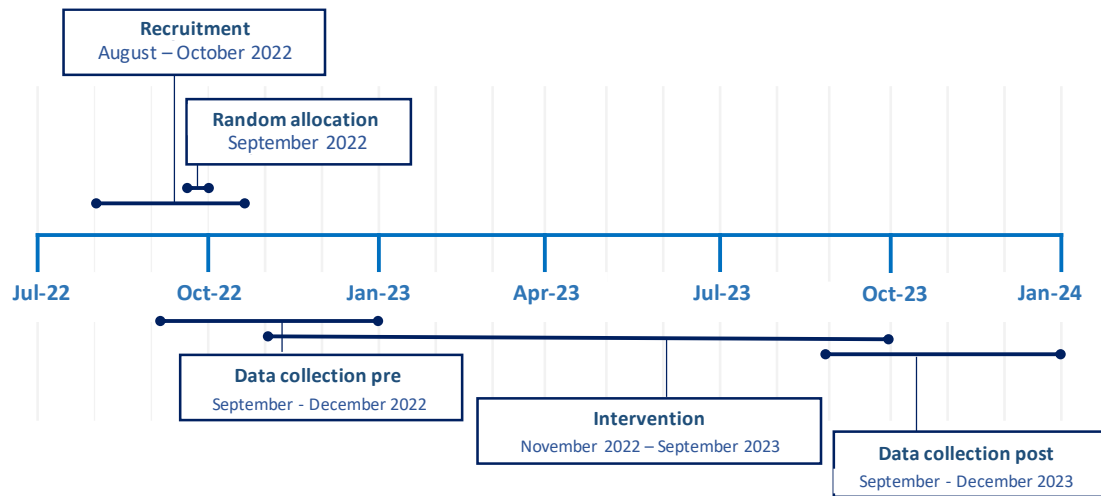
Recruitment
August – October 2022

Random allocation
September 2022

Jul-22

Oct-22

Jan-23

Apr-23

Jul-23

Oct-23

Jan-24

Data collection pre
September - December 2022

Intervention
November 2022 – September 2023

Data collection post
September - December 2023